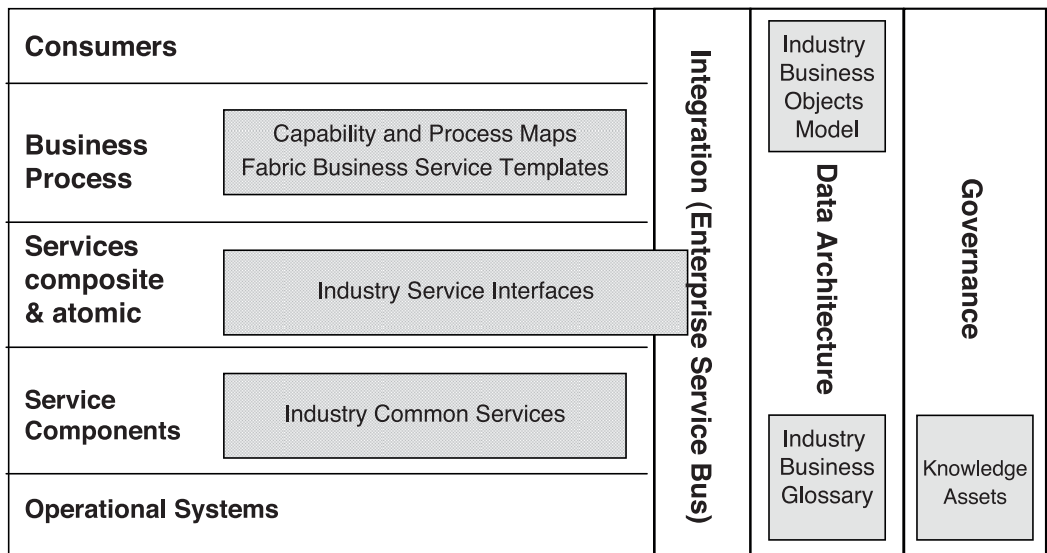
Consumers

Business Process

Capability and Process Maps
Fabric Business Service Templates

Services composite & atomic

Industry Service Interfaces

Service Components

Industry Common Services

Operational Systems

Integration (Enterprise Service Bus)

Industry Business Objects Model

Data Architecture

Industry Business Glossary

Governance

Knowledge Assets